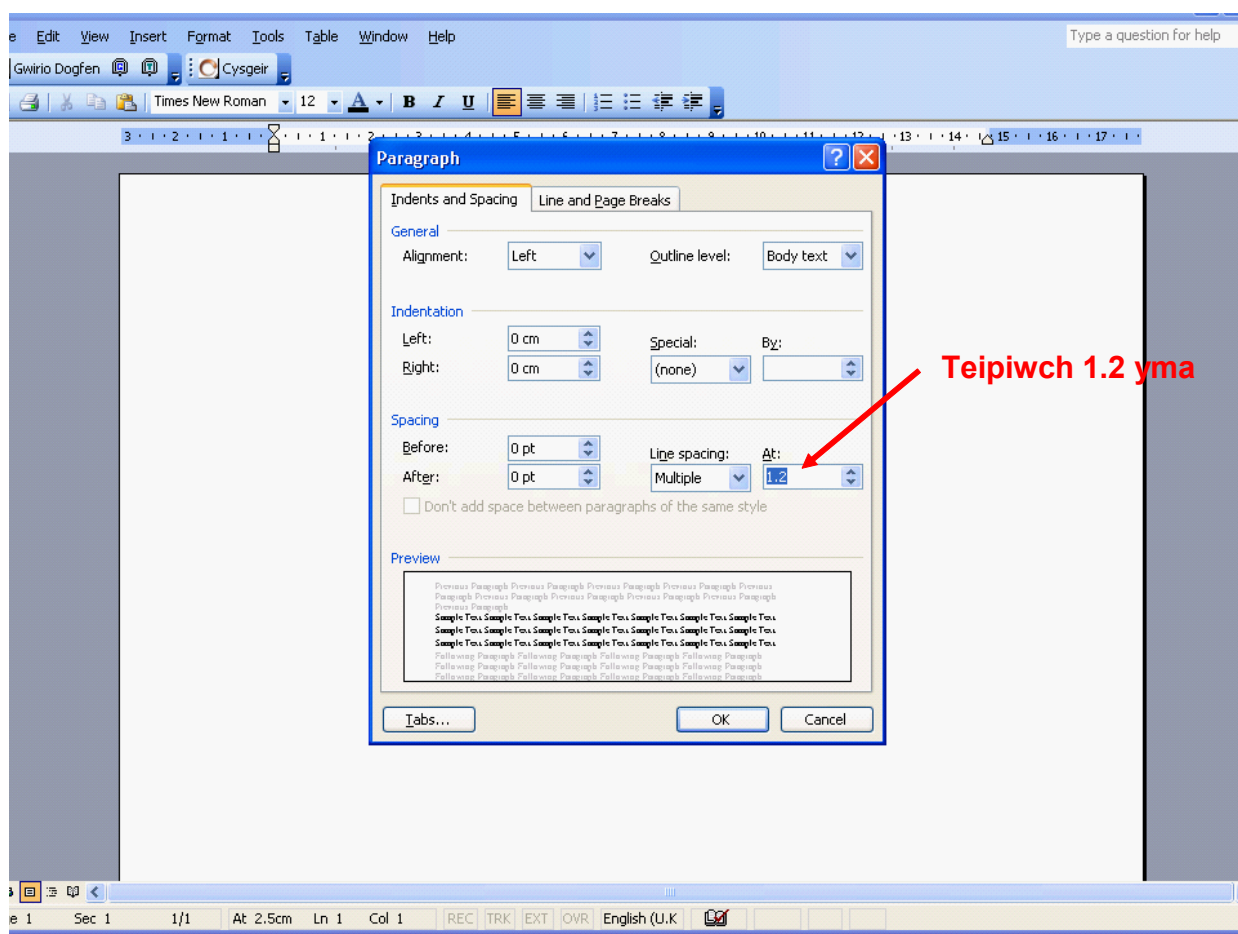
e Edit View Insert Format Tools Table Window Help

Type a question for help

Gwirio Dogfen Cysgeir

Times New Roman 12 A B I U

3 · 2 · 1 · 1 · 2 · 3 · 4 · 5 · 6 · 7 · 8 · 9 · 10 · 11 · 12 · 13 · 14 · 15 · 16 · 17

Paragraph

Indents and Spacing | Line and Page Breaks

General

Alignment: Left

Outline level: Body text

Indentation

Left: 0 cm

Right: 0 cm

Special: (none)

By:

Spacing

Before: 0 pt

After: 0 pt

Line spacing: Multiple

At: 1.2

Don't add space between paragraphs of the same style

Preview

Previous Paragraph Previous Paragraph Previous Paragraph Previous Paragraph Previous Paragraph Previous Paragraph Previous Paragraph Previous Paragraph Previous Paragraph Previous Paragraph Previous Paragraph

Sample Text Sample Text Sample Text Sample Text Sample Text Sample Text Sample Text Sample Text Sample Text Sample Text Sample Text Sample Text Sample Text Sample Text Sample Text Sample Text Sample Text Sample Text Sample Text Sample Text Sample Text

Following Paragraph Following Paragraph Following Paragraph Following Paragraph Following Paragraph Following Paragraph Following Paragraph Following Paragraph Following Paragraph Following Paragraph Following Paragraph Following Paragraph Following Paragraph Following Paragraph Following Paragraph

Tabs... OK Cancel

Teipiwch 1.2 yma

e 1 Sec 1 1/1 At 2.5cm Ln 1 Col 1 REC TRK EXT OVR English (U.K